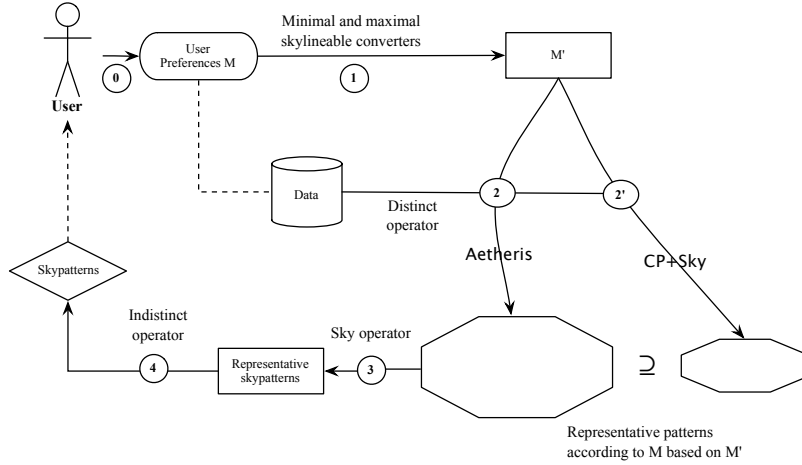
User

0

User Preferences M

Minimal and maximal skylineable converters

1

M'

Data

Distinct operator

2

2'

Aetheris

CP+Sky

Skypatterns

Indistinct operator

Sky operator

4

Representative skypatterns

3

$\supseteq$

Representative patterns according to M based on M'